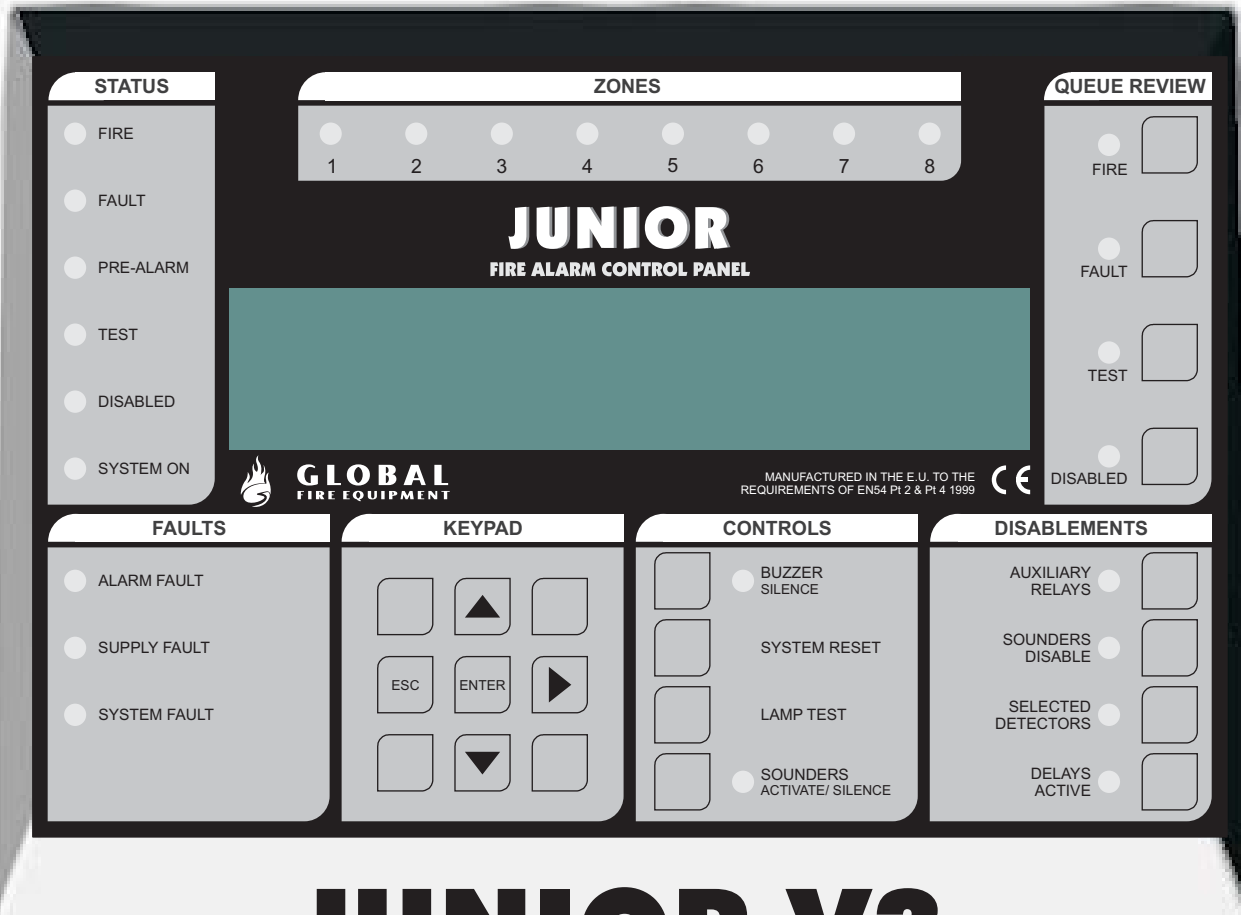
STATUS

FIRE

FAULT

PRE-ALARM

TEST

DISABLED

SYSTEM ON

ZONES

1 2 3 4 5 6 7 8

JUNIOR

FIRE ALARM CONTROL PANEL

GLOBAL
FIRE EQUIPMENT

MANUFACTURED IN THE E.U. TO THE REQUIREMENTS OF EN54 Pt 2 & Pt 4 1999

CE

QUEUE REVIEW

FIRE

FAULT

TEST

DISABLED

FAULTS

ALARM FAULT

SUPPLY FAULT

SYSTEM FAULT

KEYPAD

ESC

ENTER

CONTROLS

BUZZER SILENCE

SYSTEM RESET

LAMP TEST

SOUNDERS ACTIVATE/ SILENCE

DISABLEMENTS

AUXILIARY RELAYS

SOUNDERS DISABLE

SELECTED DETECTORS

DELAYS ACTIVE

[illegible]